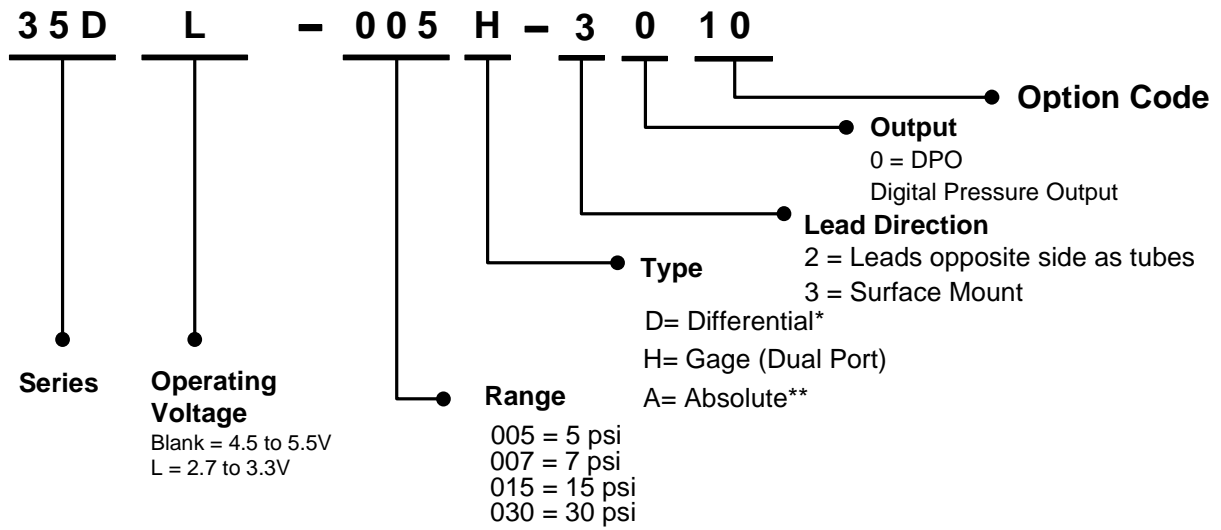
35D L – 005 H – 3 0 10

Option Code

Output
0 = DPO
Digital Pressure Output

Lead Direction
2 = Leads opposite side as tubes
3 = Surface Mount

Type
D= Differential*
H= Gage (Dual Port)
A= Absolute**

Series

Operating Voltage
Blank = 4.5 to 5.5V
L = 2.7 to 3.3V

Range
005 = 5 psi
007 = 7 psi
015 = 15 psi
030 = 30 psi